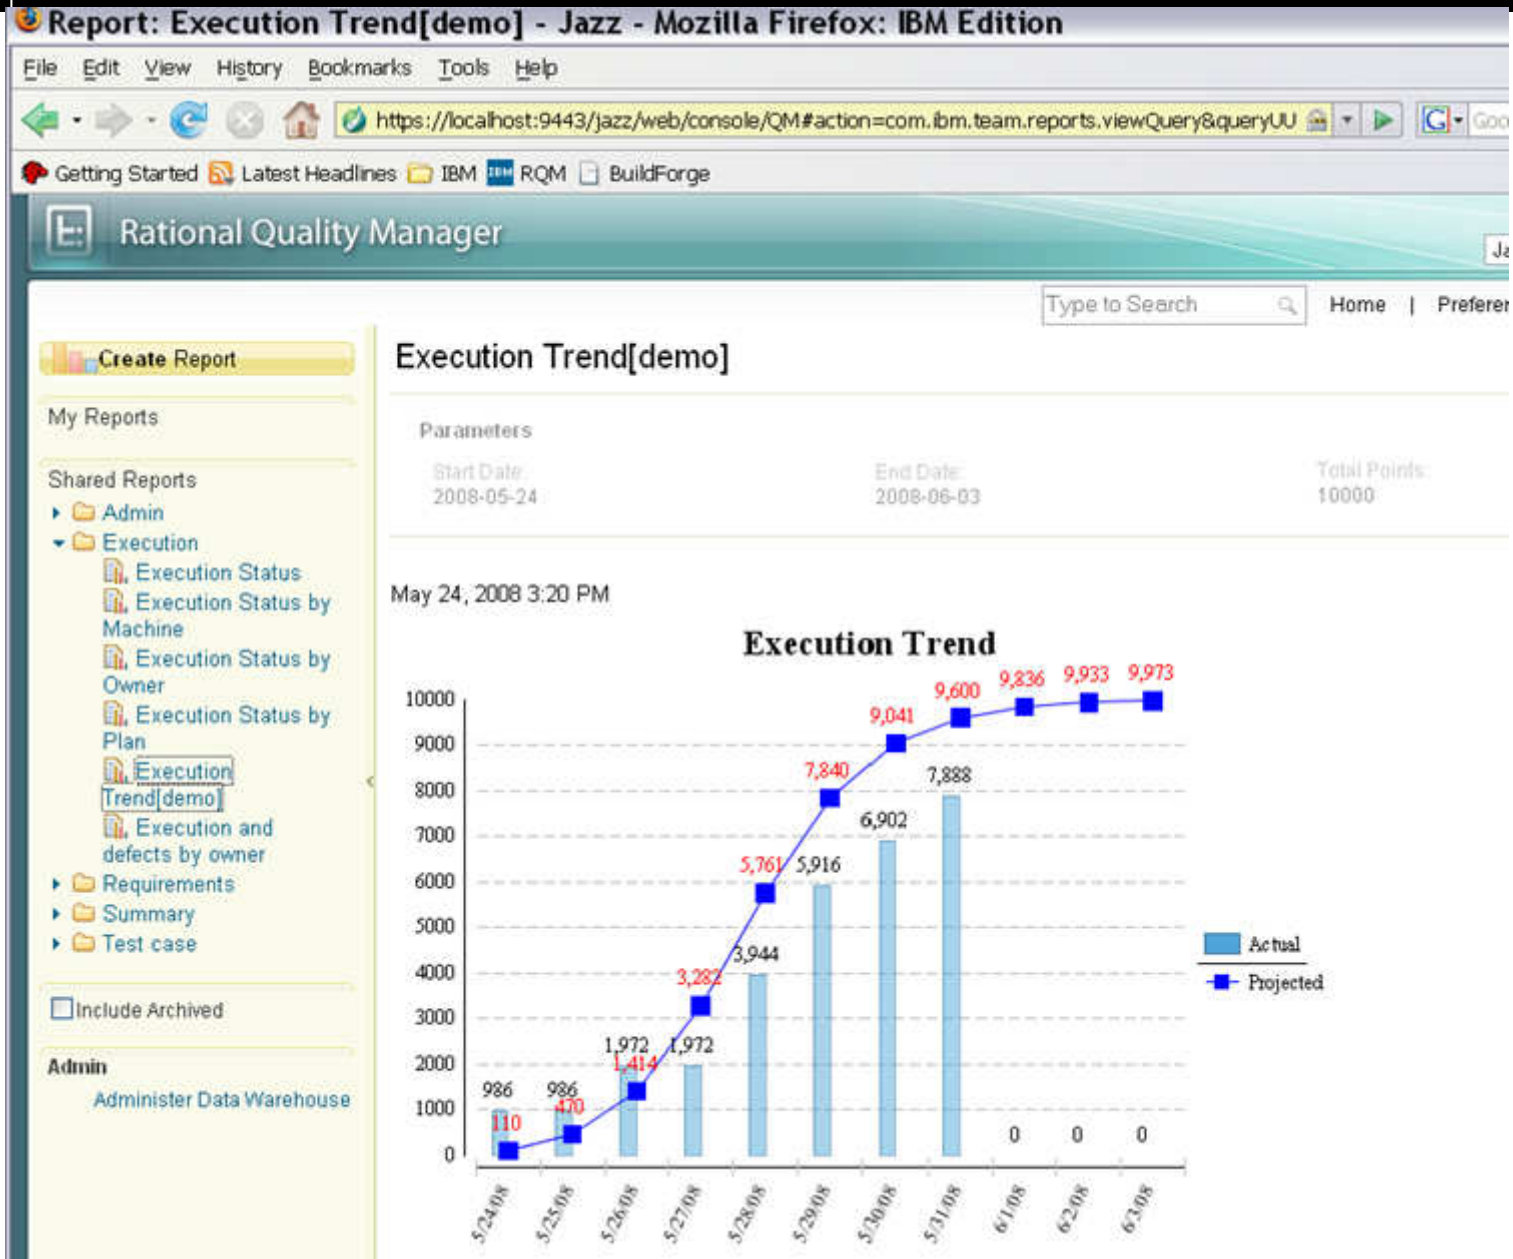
Report: Execution Trend[demo] - Jazz - Mozilla Firefox: IBM Edition

File Edit View History Bookmarks Tools Help

https://localhost:9443/jazz/web/console/QM#action=com.ibm.team.reports.viewQuery&queryUU

Getting Started Latest Headlines IBM RQM BuildForge

Rational Quality Manager

Type to Search Home | Preferer

Create Report

My Reports

Shared Reports
Admin
Execution
Execution Status
Execution Status by Machine
Execution Status by Owner
Execution Status by Plan
Execution Trend[demo]
Execution and defects by owner
Requirements
Summary
Test case

Include Archived

Admin
Administer Data Warehouse

Execution Trend[demo]

Parameters

Start Date: 2008-05-24
End Date: 2008-06-03
Total Points: 10000

May 24, 2008 3:20 PM

Execution Trend

10000
9000
8000
7000
6000
5000
4000
3000
2000
1000
0

986 110
986 470
1,972 1,414
1,972 3,282
3,944 5,761
5,916 7,840
6,902 9,041
7,888 9,600
0 9,836
0 9,933
0 9,973

5/24/08 5/25/08 5/26/08 5/27/08 5/28/08 5/29/08 5/30/08 5/31/08 6/1/08 6/2/08 6/3/08

Actual
Projected